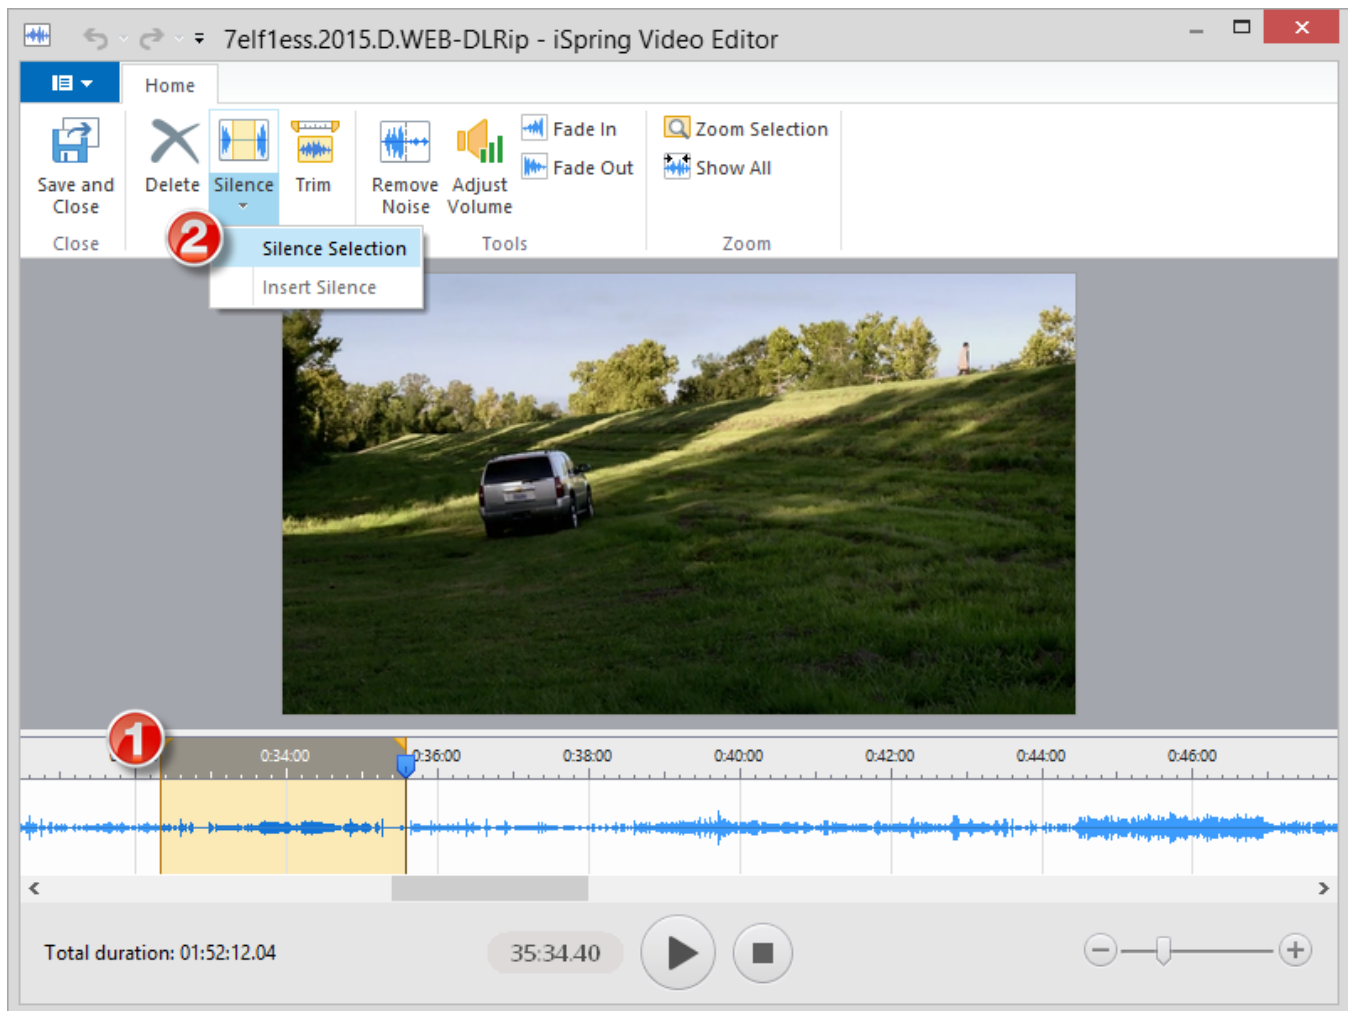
7elf1ess.2015.D.WEB-DLRip - iSpring Video Editor

Home

Save and Close
Close

Delete

Silence

Trim

2

Silence Selection
Insert Silence

Remove Noise

Adjust Volume

Fade In
Fade Out

Tools

Zoom Selection
Show All

Zoom

1

0:34:00
0:36:00
0:38:00
0:40:00
0:42:00
0:44:00
0:46:00

Total duration: 01:52:12.04

35:34.40